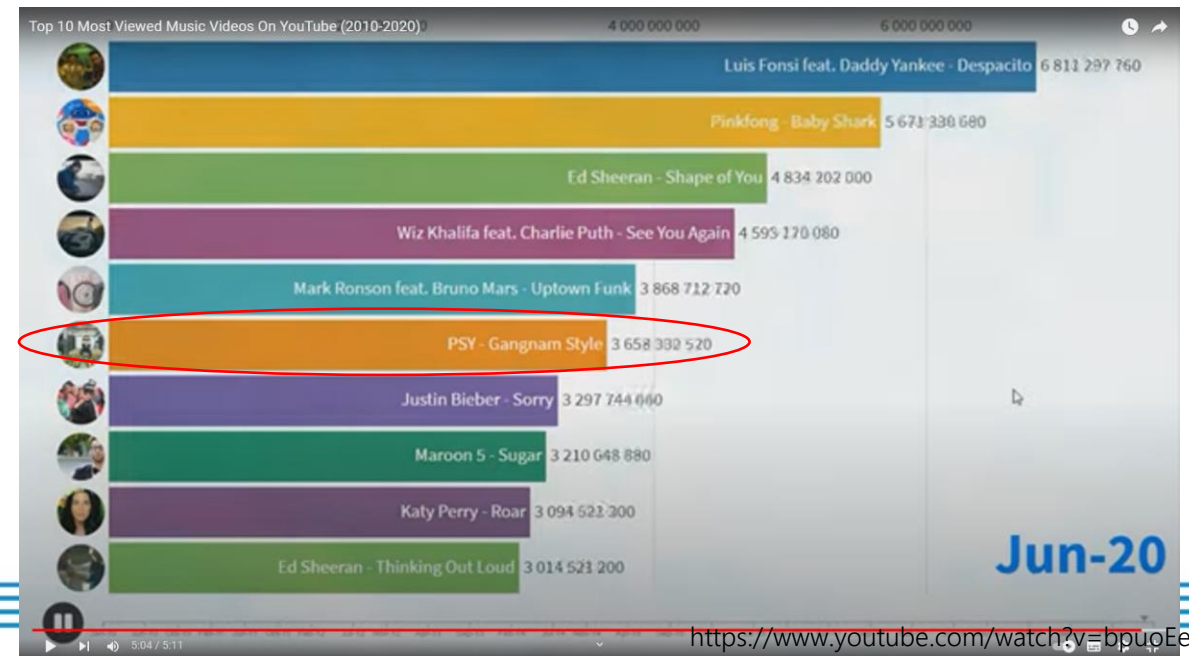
Top 10 Most Viewed Music Videos On YouTube (2010-2020)

4 000 000 000

6 000 000 000

Luis Fonsi feat. Daddy Yankee - Despacito 6 811 297 760

Pinkfong - Baby Shark 5 671 330 680

Ed Sheeran - Shape of You 4 834 202 000

Wiz Khalifa feat. Charlie Puth - See You Again 4 595 170 080

Mark Ronson feat. Bruno Mars - Uptown Funk 3 868 712 720

PSY - Gangnam Style 3 658 332 520

Justin Bieber - Sorry 3 297 744 660

Maroon 5 - Sugar 3 210 048 880

Katy Perry - Roar 3 094 523 300

Ed Sheeran - Thinking Out Loud 3 014 521 200

Jun-20

5:04 / 5:11

https://www.youtube.com/watch?v=bpuoEe